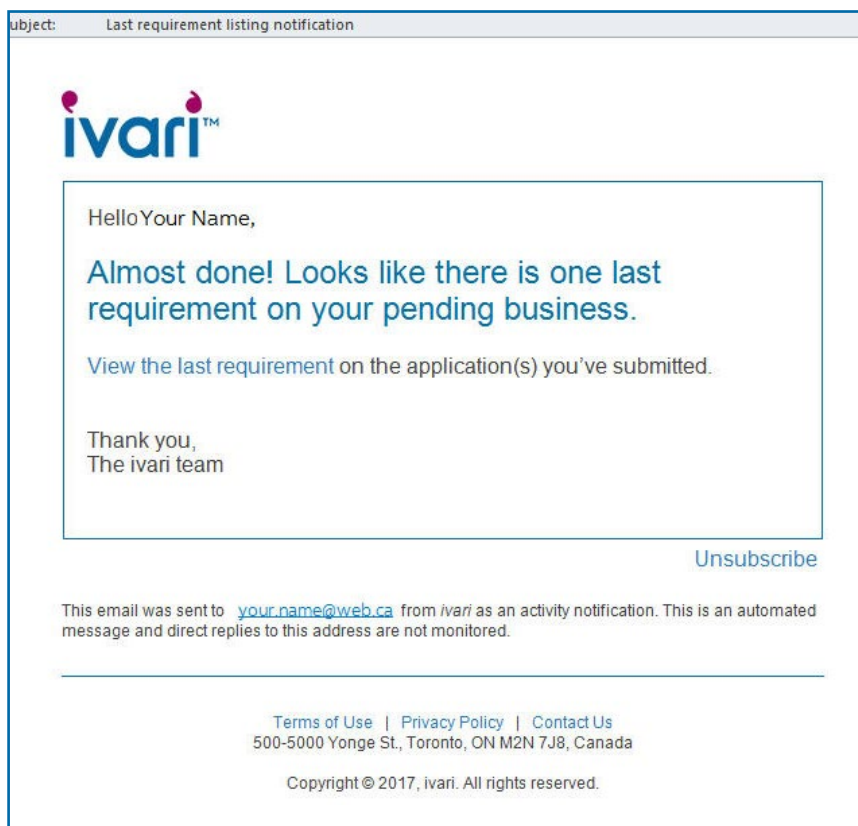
ubject: Last requirement listing notification

ivari™

HelloYour Name,

Almost done! Looks like there is one last requirement on your pending business.

View the last requirement on the application(s) you've submitted.

Thank you,
The ivari team

Unsubscribe

This email was sent to your.name@web.ca from ivari as an activity notification. This is an automated message and direct replies to this address are not monitored.

Terms of Use | Privacy Policy | Contact Us
500-5000 Yonge St., Toronto, ON M2N 7J8, Canada

Copyright © 2017, ivari. All rights reserved.